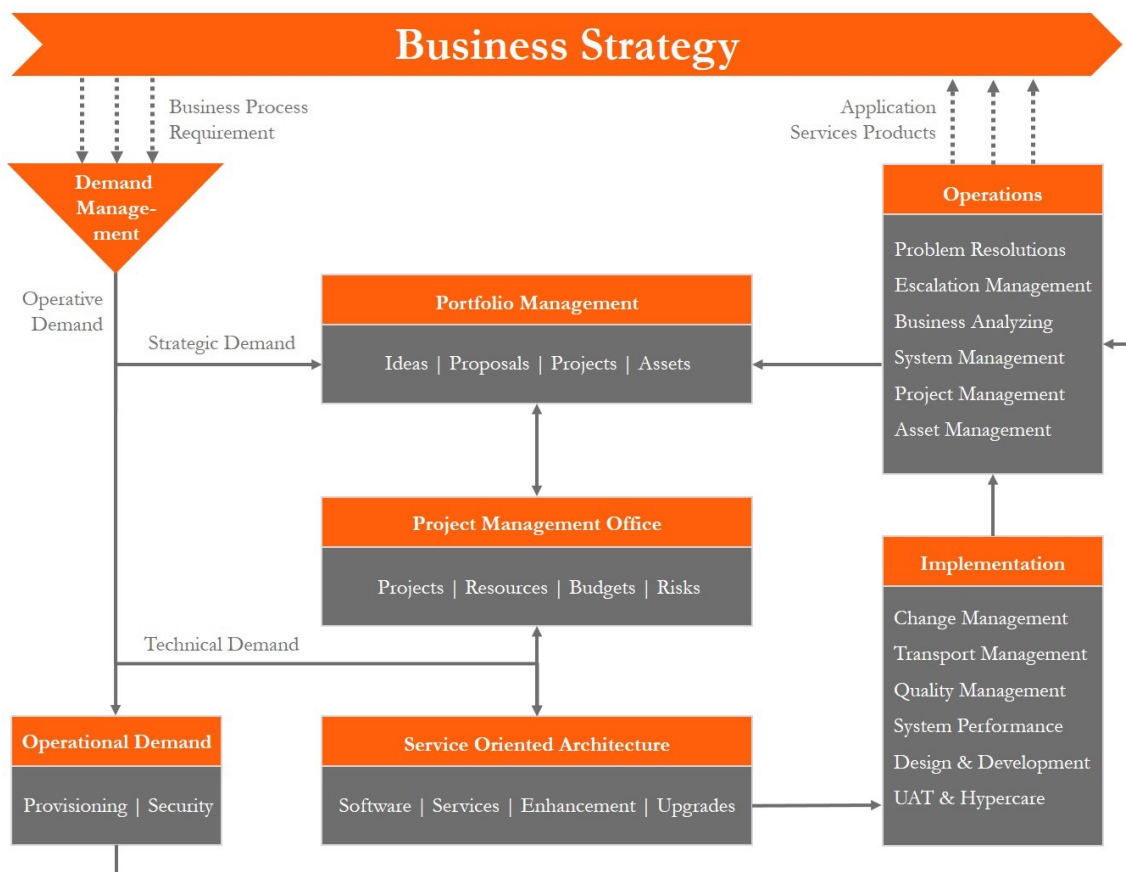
Business Strategy

Business Process Requirement

Application Services Products

Demand Management

Operations

Problem Resolutions
Escalation Management
Business Analyzing
System Management
Project Management
Asset Management

Operative Demand

Portfolio Management

Strategic Demand

Ideas | Proposals | Projects | Assets

Project Management Office

Projects | Resources | Budgets | Risks

Implementation

Change Management
Transport Management
Quality Management
System Performance
Design & Development
UAT & Hypercare

Technical Demand

Operational Demand

Provisioning | Security

Service Oriented Architecture

Software | Services | Enhancement | Upgrades